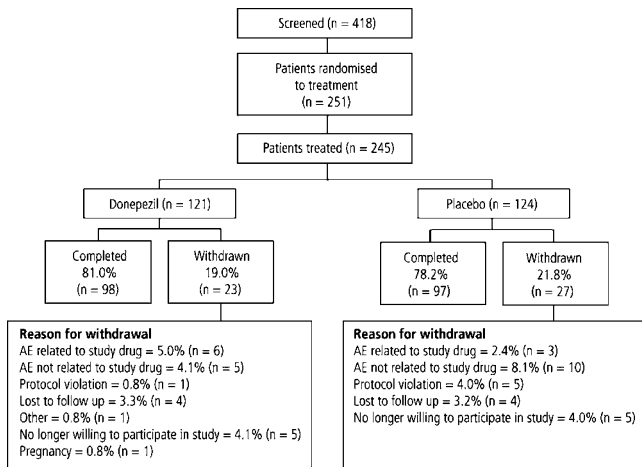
Screened (n = 418)

Patients randomised to treatment (n = 251)

Patients treated (n = 245)

Donepezil (n = 121)

Placebo (n = 124)

Completed 81.0% (n = 98)

Withdrawn 19.0% (n = 23)

Completed 78.2% (n = 97)

Withdrawn 21.8% (n = 27)

**Reason for withdrawal**
AE related to study drug = 5.0% (n = 6)
AE not related to study drug = 4.1% (n = 5)
Protocol violation = 0.8% (n = 1)
Lost to follow up = 3.3% (n = 4)
Other = 0.8% (n = 1)
No longer willing to participate in study = 4.1% (n = 5)
Pregnancy = 0.8% (n = 1)

**Reason for withdrawal**
AE related to study drug = 2.4% (n = 3)
AE not related to study drug = 8.1% (n = 10)
Protocol violation = 4.0% (n = 5)
Lost to follow up = 3.2% (n = 4)
No longer willing to participate in study = 4.0% (n = 5)